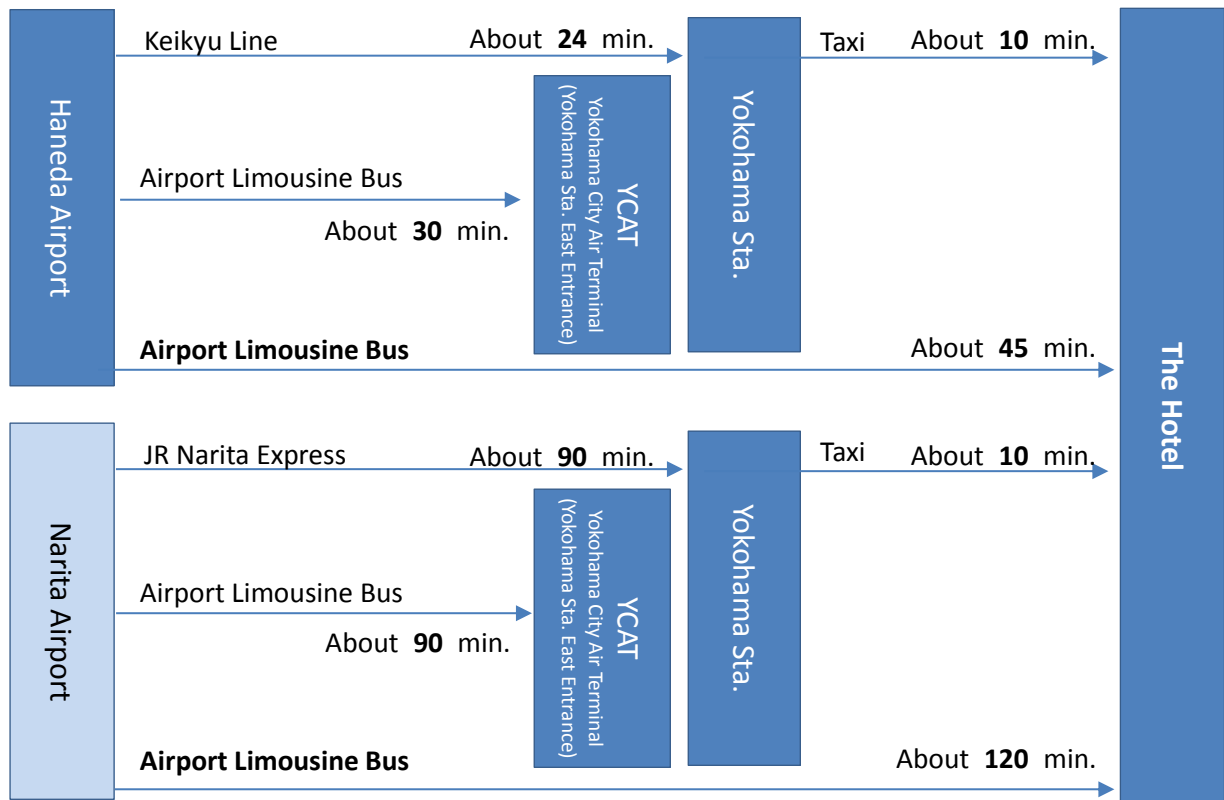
Haneda Airport

Keikyu Line About **24** min.

Airport Limousine Bus About **30** min.

YCAT Yokohama City Air Terminal (Yokohama Sta. East Entrance)

Yokohama Sta.

Taxi About **10** min.

**Airport Limousine Bus** About **45** min.

**The Hotel**

Narita Airport

JR Narita Express About **90** min.

Airport Limousine Bus About **90** min.

YCAT Yokohama City Air Terminal (Yokohama Sta. East Entrance)

Yokohama Sta.

Taxi About **10** min.

**Airport Limousine Bus** About **120** min.